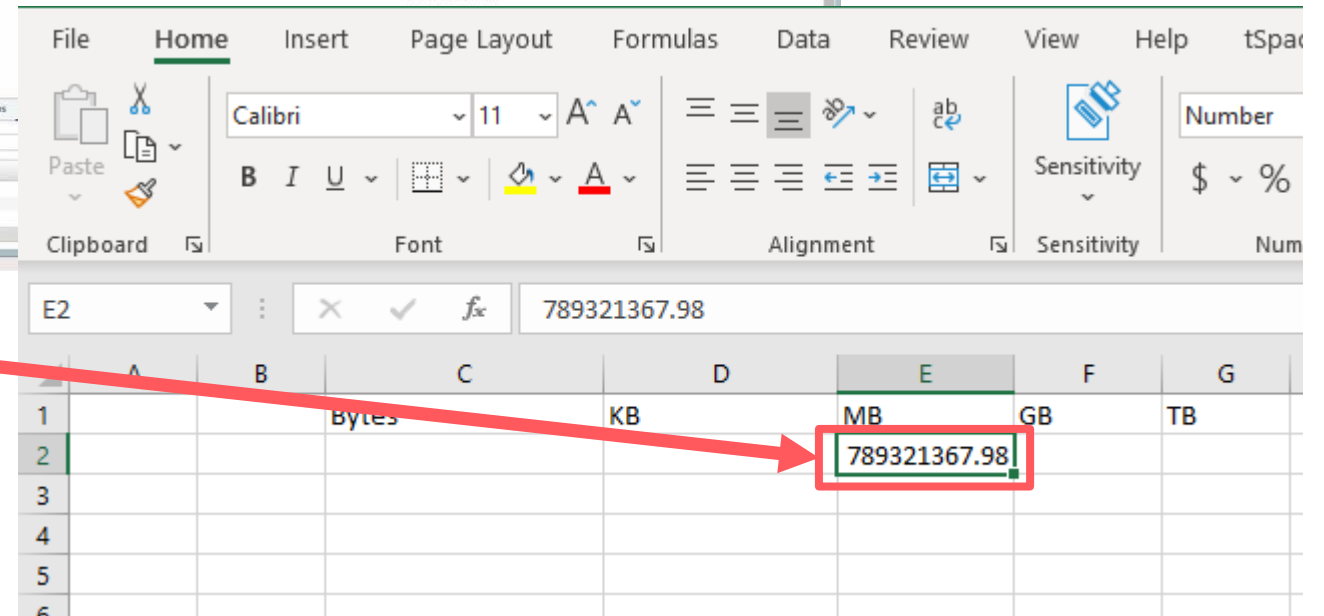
File Home Insert Page Layout Formulas Data Review View Help tSpa

Paste

Calibri 11 A A

B I U

Clipboard Font Alignment Sensitivity Sensitivity Num

Number

$ %

E2 789321367.98

| | A | B | C | D | E | F | G |
|---|---|---|---|---|---|---|---|
| 1 | | | Bytes | KB | MB | GB | TB |
| 2 | | | | | 789321367.98 | | |
| 3 | | | | | | | |
| 4 | | | | | | | |
| 5 | | | | | | | |
| 6 | | | | | | | |